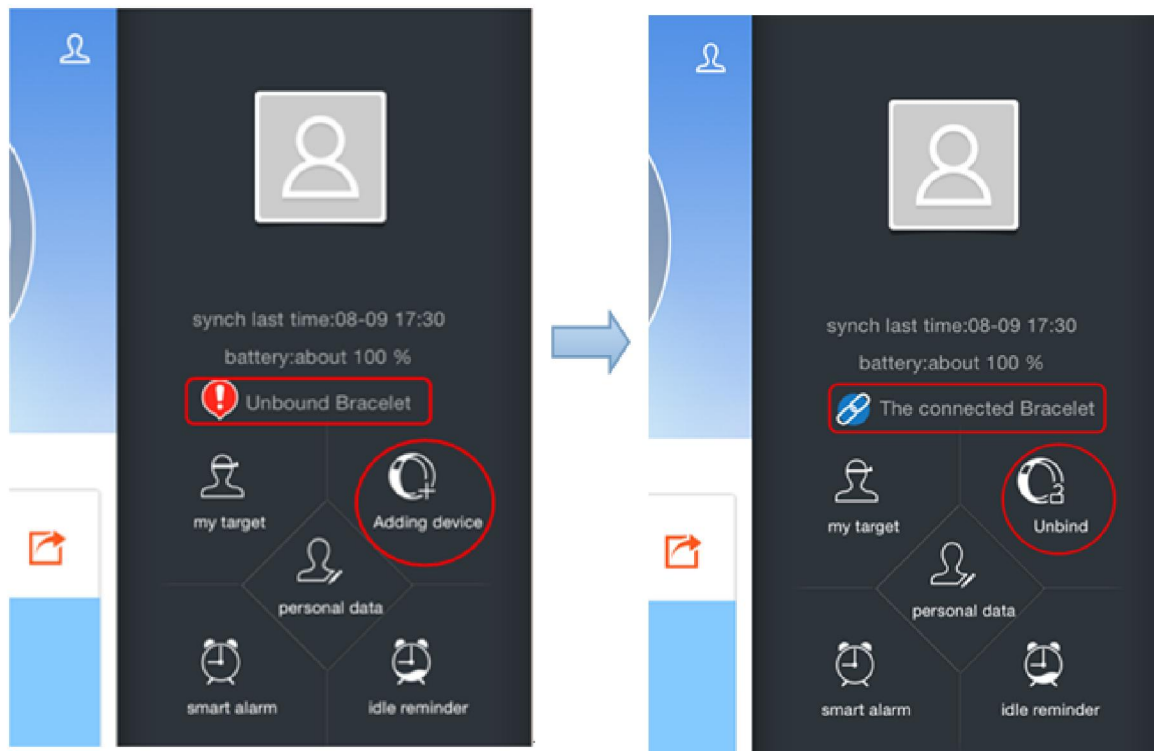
synch last time:08-09 17:30

battery:about 100 %

Unbound Bracelet

my target

Adding device

personal data

smart alarm

idle reminder

synch last time:08-09 17:30

battery:about 100 %

The connected Bracelet

my target

Unbind

personal data

smart alarm

idle reminder